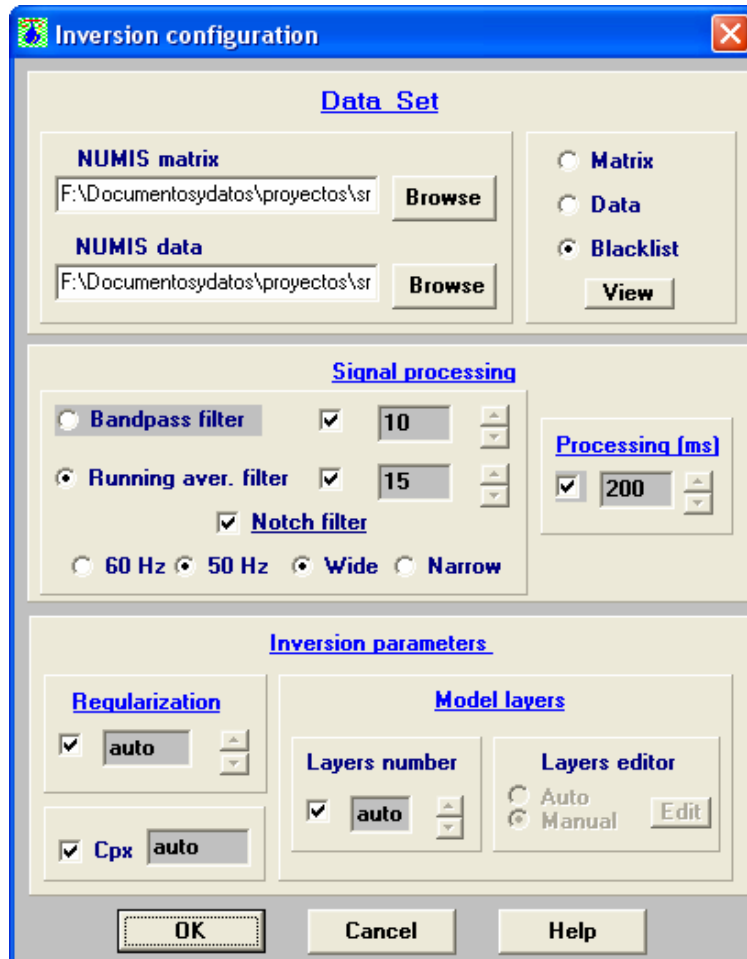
Inversion configuration

Data Set

NUMIS matrix
F:\Documentosydatos\proyectos\sr
Browse

NUMIS data
F:\Documentosydatos\proyectos\sr
Browse

Matrix
Data
Blacklist
View

Signal processing

Bandpass filter
10
Running aver. filter
15
Notch filter
60 Hz 50 Hz Wide Narrow

Processing (ms)
200

Inversion parameters

Regularization
auto

Cpx auto

Model layers

Layers number
auto

Layers editor
Auto
Manual
Edit

OK
Cancel
Help